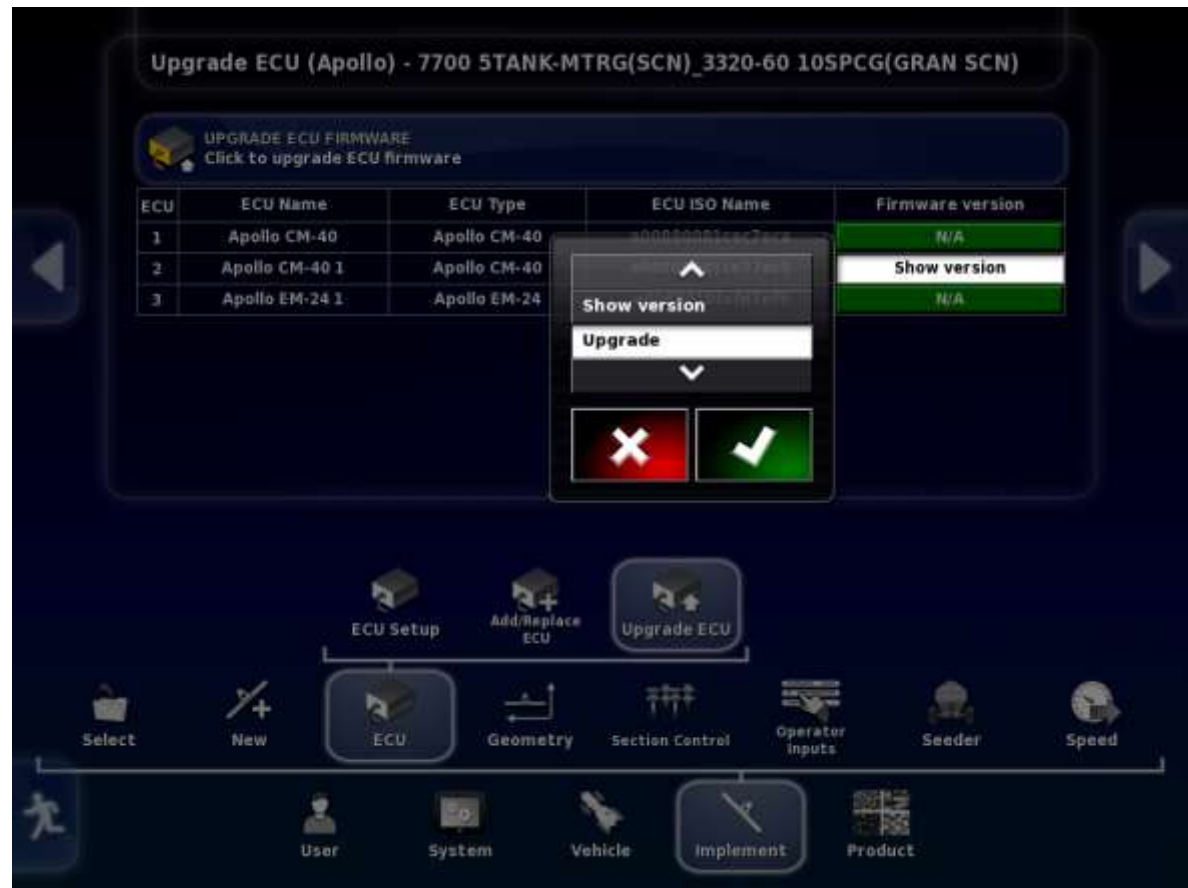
Upgrade ECU (Apollo) - 7700 5TANK-MTRG(SCN)_3320-60 10SPCG(GRAN SCN)

UPGRADE ECU FIRMWARE
Click to upgrade ECU firmware

| ECU | ECU Name | ECU Type | ECU ISO Name | Firmware version |
|---|---|---|---|---|
| 1 | Apollo CM-40 | Apollo CM-40 | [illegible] | N/A |
| 2 | Apollo CM-40 1 | Apollo CM-40 | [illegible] | Show version |
| 3 | Apollo EM-24 1 | Apollo EM-24 | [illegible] | N/A |

Show version
Upgrade

ECU Setup
Add/Replace ECU
Upgrade ECU

Select
New
ECU
Geometry
Section Control
Operator Inputs
Seeder
Speed

User
System
Vehicle
Implement
Product